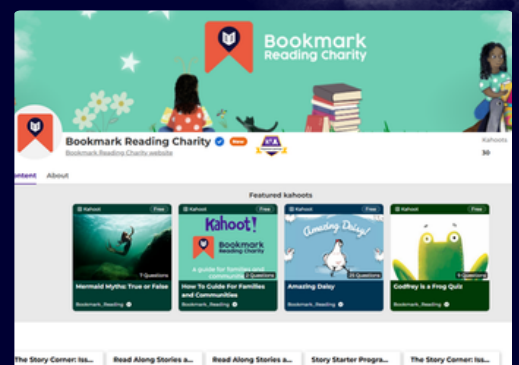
Bookmark Reading Charity

Bookmark Reading Charity
Bookmark Reading Charity website

Kahoots
30

Content About

Featured kahoots

Kahoot Free
7 Questions
Mermaid Myths: True or False
Bookmark_Reading

Kahoot Free
Kahoot!
Bookmark Reading Charity
A guide for families and communities
2 Questions
How To Guide For Families and Communities
Bookmark_Reading

Kahoot Free
Amazing Daisy!
26 Questions
Amazing Daisy
Bookmark_Reading

Kahoot Free
9 Questions
Godfrey is a Frog Quiz
Bookmark_Reading

The Story Corner: Iss...
Read Along Stories a...
Read Along Stories a...
Story Starter Progra...
The Story Corner: Iss...